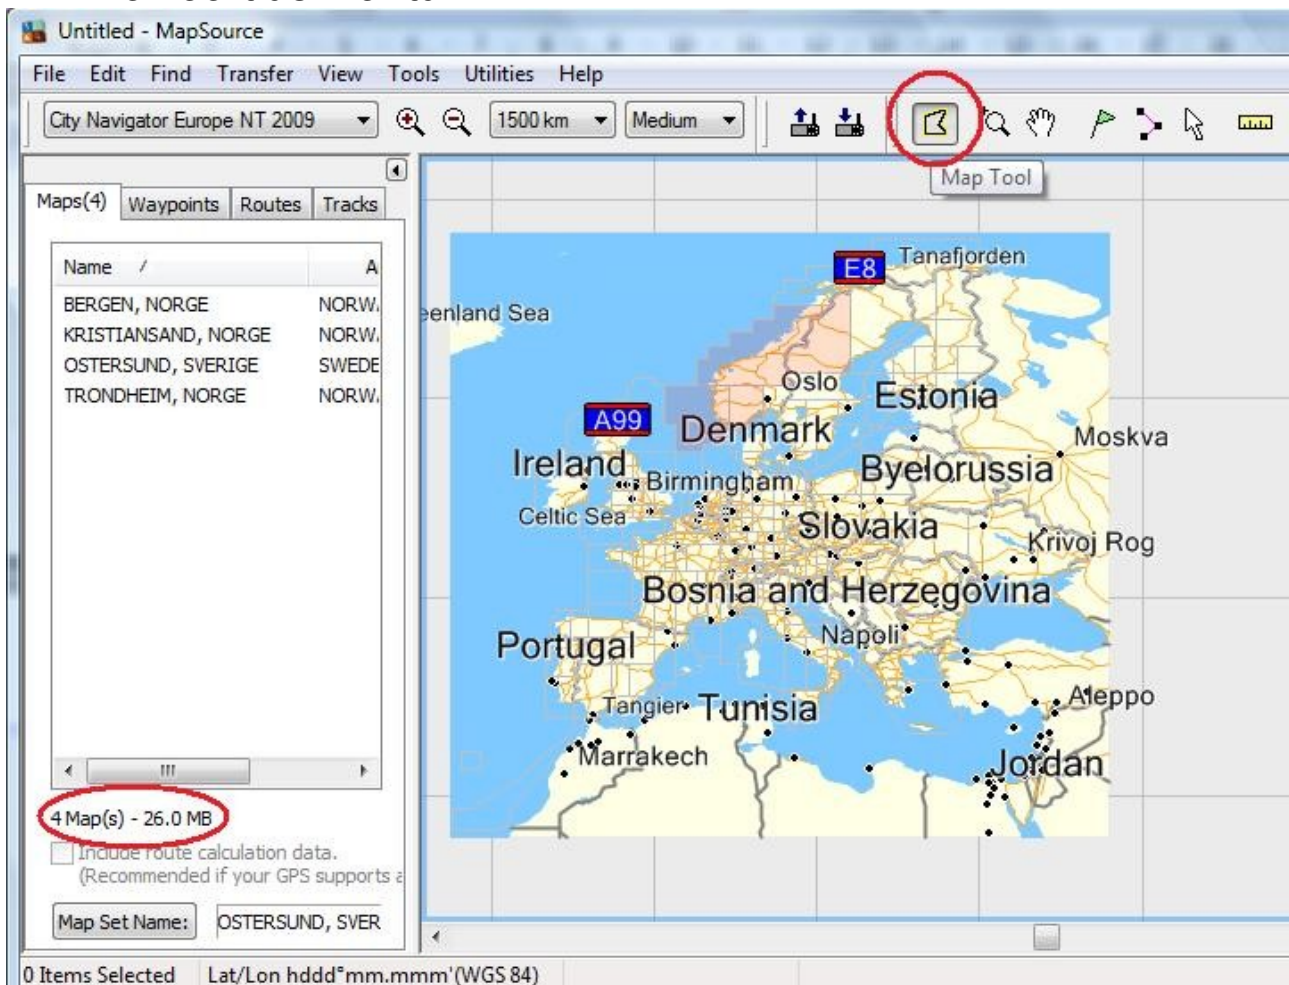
Untitled - MapSource

File Edit Find Transfer View Tools Utilities Help

City Navigator Europe NT 2009

1500 km

Medium

Map Tool

Maps(4) Waypoints Routes Tracks

| Name | A |
|---|---|
| BERGEN, NORGE | NORW. |
| KRISTIANSAND, NORGE | NORW. |
| OSTERSUND, SVERIGE | SWEDE |
| TRONDHEIM, NORGE | NORW. |

4 Map(s) - 26.0 MB

Include route calculation data. (Recommended if your GPS supports a

Map Set Name: OSTERSUND, SVER

E8 Tanafjorden

eenland Sea

Oslo

Estonia

A99

Denmark

Moskva

Ireland

Birmingham

Byelorussia

Celtic Sea

Slovakia

Krivoj Rog

Bosnia and Herzegovina

Napoli

Portugal

Aleppo

Tangier

Tunisia

Marrakech

Jordan

0 Items Selected Lat/Lon hddd°mm.mmm'(WGS 84)